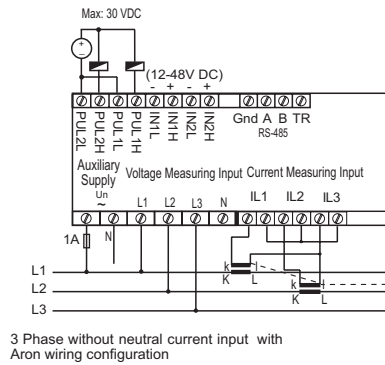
Max: 30 VDC

(12-48V DC)

- + - +

PUL2L PUL2H PUL1L PUL1H IN1L IN1H IN2L IN2H

Gnd A B TR
RS-485

Auxiliary Supply
Un
~

Voltage Measuring Input

Current Measuring Input

L1 L2 L3 N

IL1 IL2 IL3

1A

N

L1
L2
L3

k
K
L

k
K
L

3 Phase without neutral current input with Aron wiring configuration